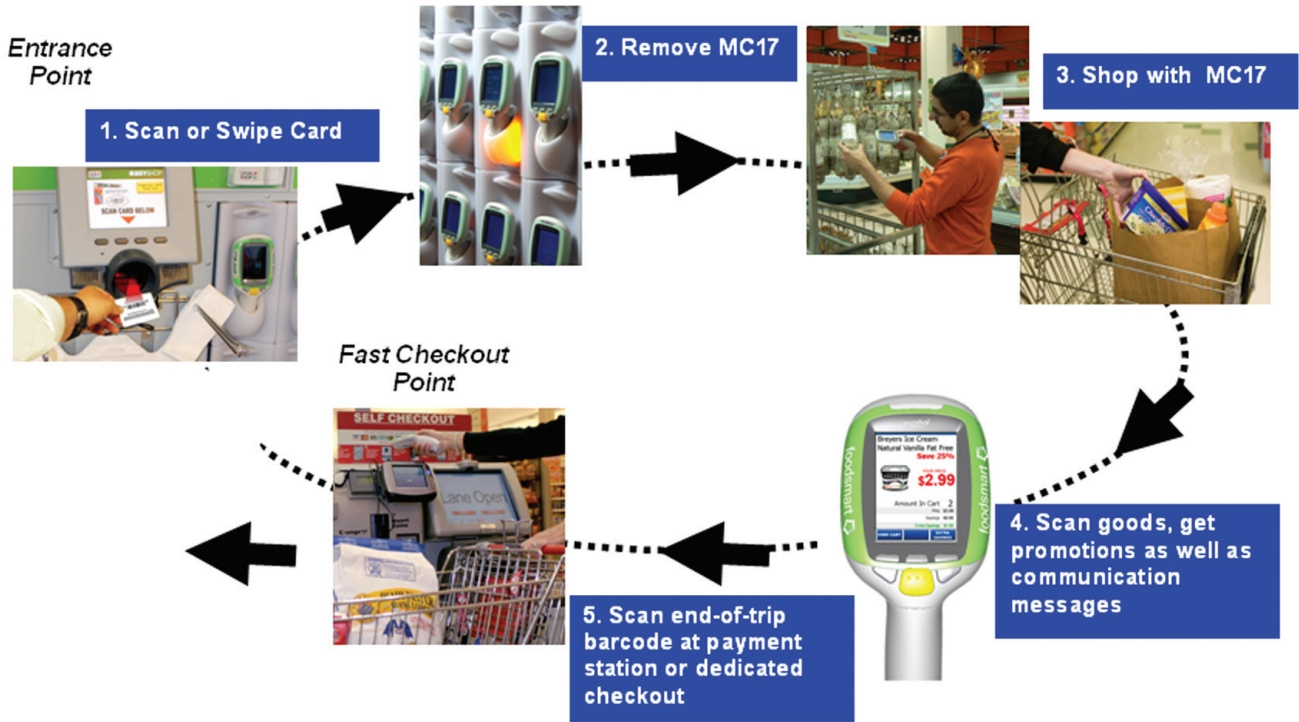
Entrance Point

1. Scan or Swipe Card

EASYSHOP

SCAN CARD BELOW

2. Remove MC17

3. Shop with MC17

Fast Checkout Point

SELF CHECKOUT

Lane Open

foodsmart

Breyers Ice Cream Natural Vanilla Fat Free

Save 25%

$2.99

Amount In Cart 2

foodsmart

4. Scan goods, get promotions as well as communication messages

5. Scan end-of-trip barcode at payment station or dedicated checkout